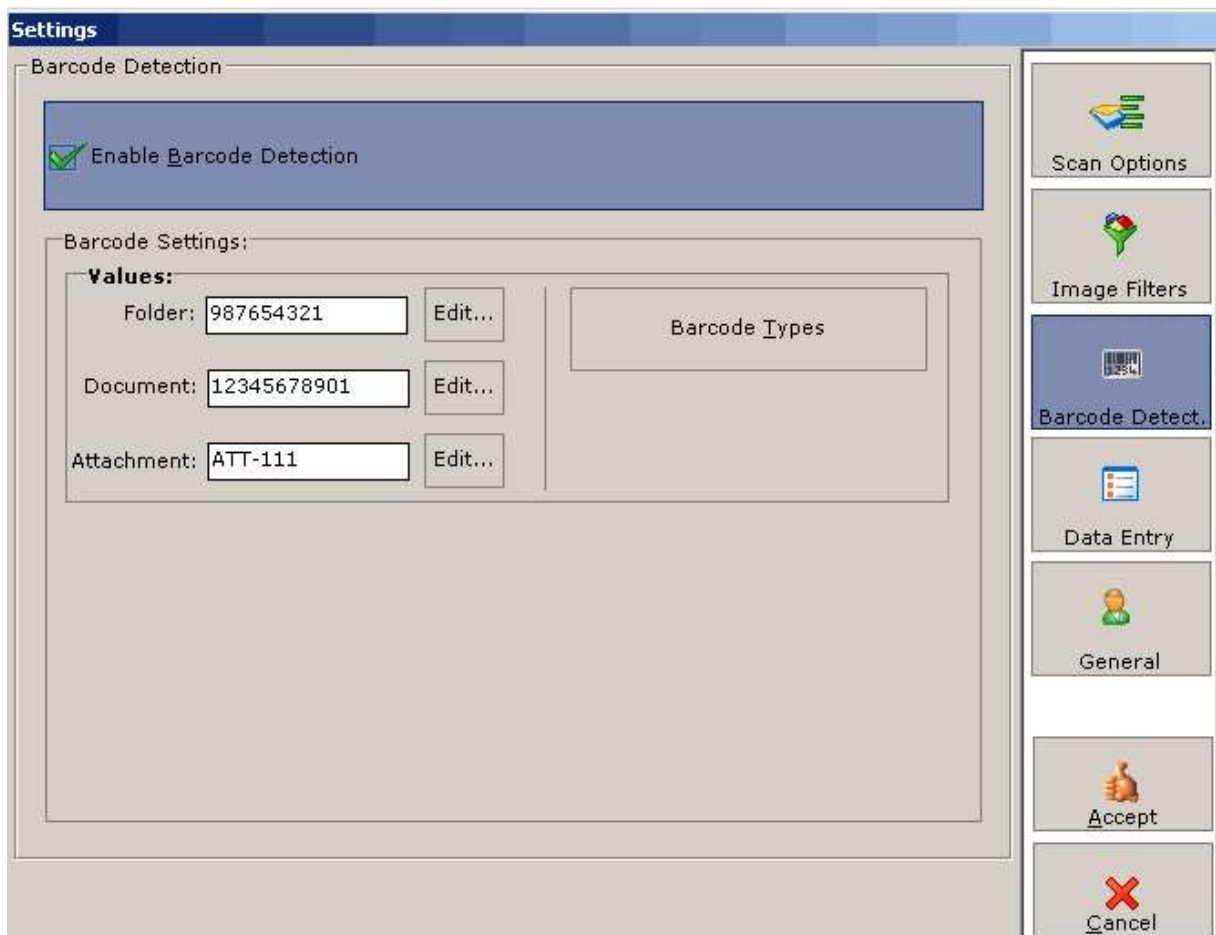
Settings

Barcode Detection

Enable Barcode Detection

Barcode Settings:

Values:

Folder: 987654321 Edit...

Document: 12345678901 Edit...

Attachment: ATT-111 Edit...

Barcode Types

Scan Options

Image Filters

Barcode Detect.

Data Entry

General

Accept

Cancel